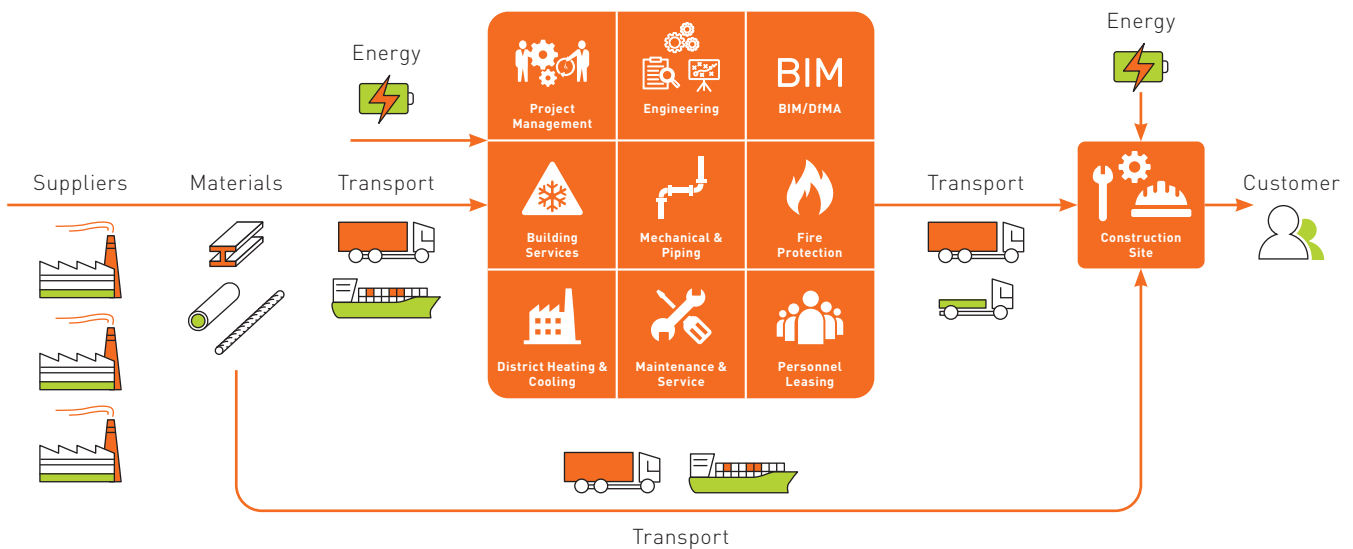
Energy

Suppliers

Materials

Transport

Project Management

Engineering

BIM

BIM/DfMA

Building Services

Mechanical & Piping

Fire Protection

District Heating & Cooling

Maintenance & Service

Personnel Leasing

Energy

Transport

Construction Site

Customer

Transport